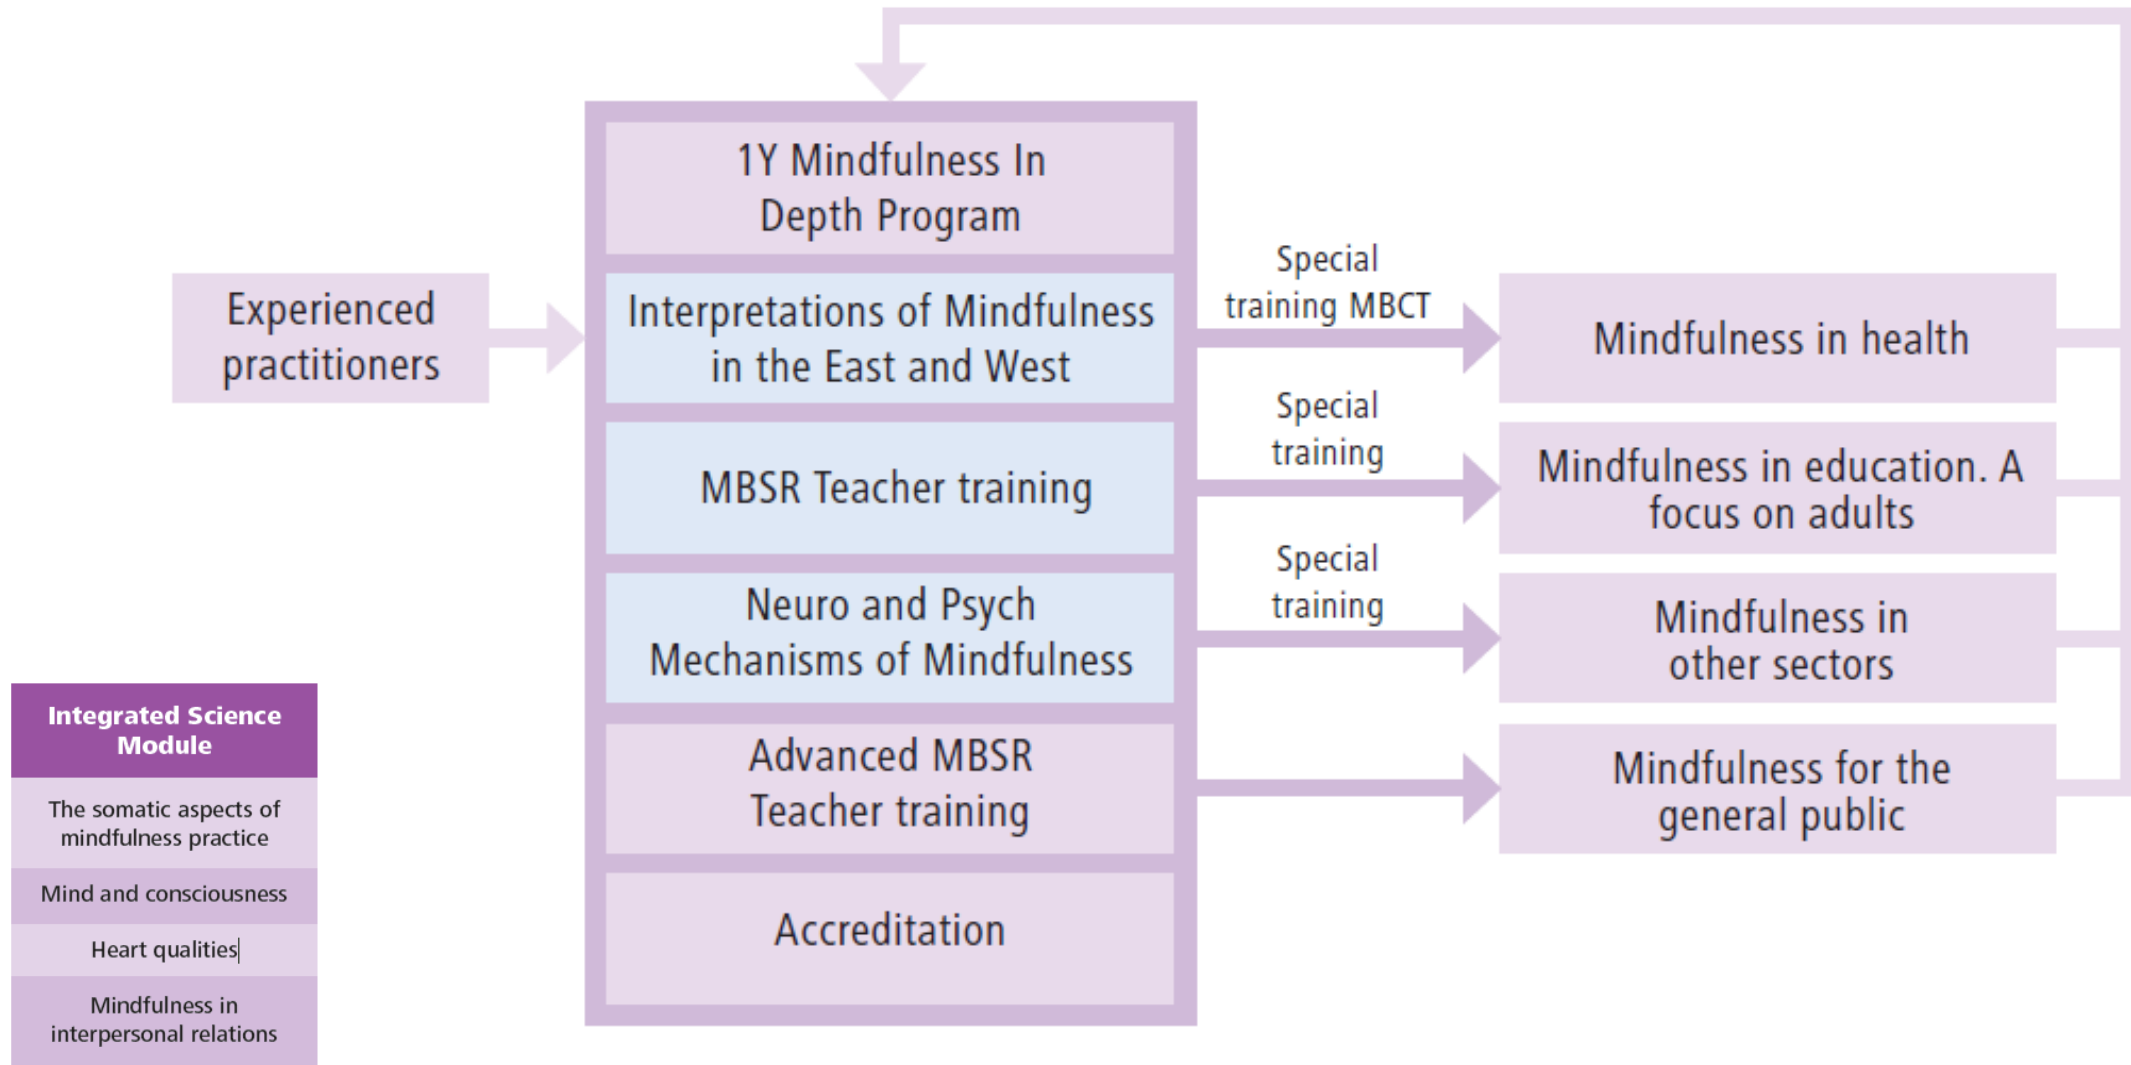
Experienced practitioners

1Y Mindfulness In Depth Program

Interpretations of Mindfulness in the East and West

MBSR Teacher training

Neuro and Psych Mechanisms of Mindfulness

Advanced MBSR Teacher training

Accreditation

Special training MBCT

Special training

Special training

Mindfulness in health

Mindfulness in education. A focus on adults

Mindfulness in other sectors

Mindfulness for the general public

Integrated Science Module

The somatic aspects of mindfulness practice

Mind and consciousness

Heart qualities

Mindfulness in interpersonal relations